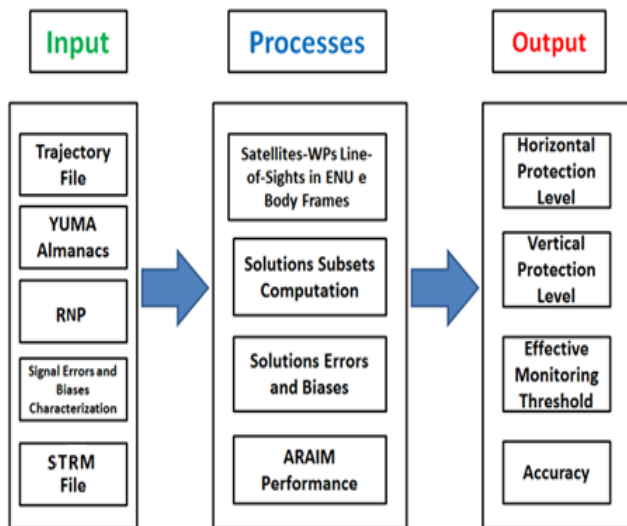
Input

Trajectory File

YUMA Almanacs

RNP

Signal Errors and Biases Characterization

STRM File

Processes

Satellites-WPs Line-of-Sights in ENU e Body Frames

Solutions Subsets Computation

Solutions Errors and Biases

ARAIM Performance

Output

Horizontal Protection Level

Vertical Protection Level

Effective Monitoring Threshold

Accuracy